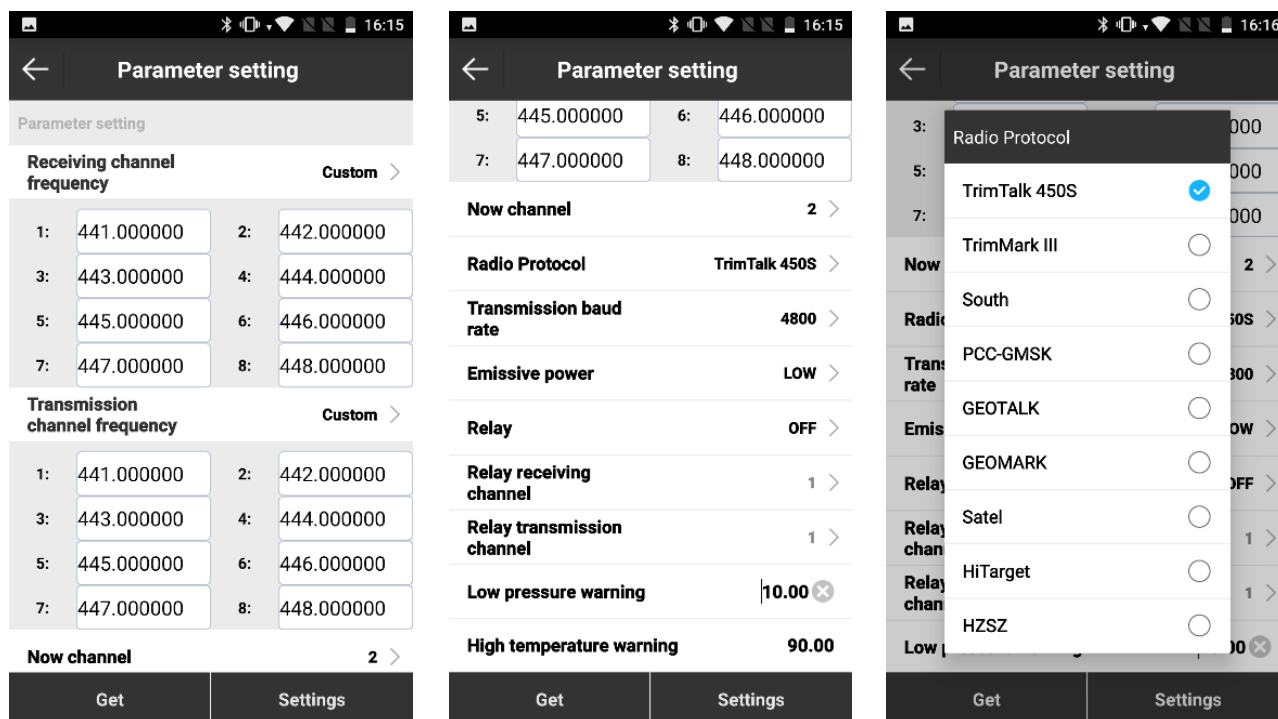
16:15

Parameter setting

Parameter setting

Receiving channel frequency Custom

| 1: | 441.000000 | 2: | 442.000000 |
|---|---|---|---|
| 3: | 443.000000 | 4: | 444.000000 |
| 5: | 445.000000 | 6: | 446.000000 |
| 7: | 447.000000 | 8: | 448.000000 |

Transmission channel frequency Custom

| 1: | 441.000000 | 2: | 442.000000 |
|---|---|---|---|
| 3: | 443.000000 | 4: | 444.000000 |
| 5: | 445.000000 | 6: | 446.000000 |
| 7: | 447.000000 | 8: | 448.000000 |

Now channel 2

Get Settings

16:15

Parameter setting

| 5: | 445.000000 | 6: | 446.000000 |
|---|---|---|---|
| 7: | 447.000000 | 8: | 448.000000 |

Now channel 2

Radio Protocol TrimTalk 450S

Transmission baud rate 4800

Emissive power LOW

Relay OFF

Relay receiving channel 1

Relay transmission channel 1

Low pressure warning 10.00

High temperature warning 90.00

Get Settings

16:16

Parameter setting

3: 000
5: 000
7: 000
Now 2
Radi 50S
Trans rate 300
Emis OW
Relay FF
Relay chan 1
Relay chan 1
Low 00

Radio Protocol

TrimTalk 450S

TrimMark III

South

PCC-GMSK

GEOTALK

GEOMARK

Satel

HiTarget

HZSZ

Get Settings